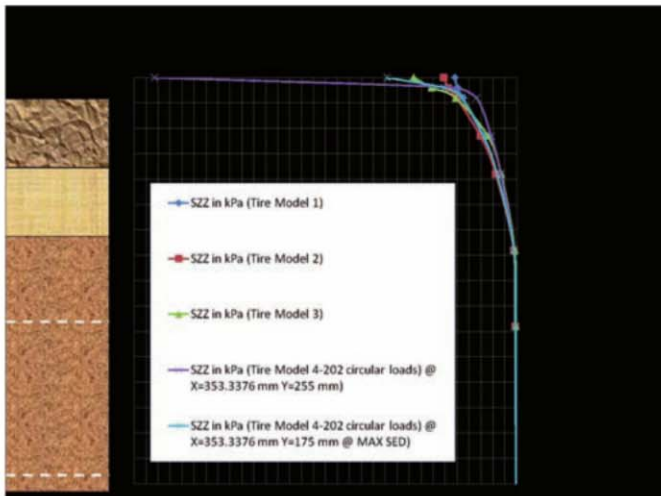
SZZ in kPa (Tire Model 1)

SZZ in kPa (Tire Model 2)

SZZ in kPa (Tire Model 3)

SZZ in kPa (Tire Model 4-202 circular loads) @ X=353.3376 mm Y=255 mm)

SZZ in kPa (Tire Model 4-202 circular loads) @ X=353.3376 mm Y=175 mm @ MAX SED)